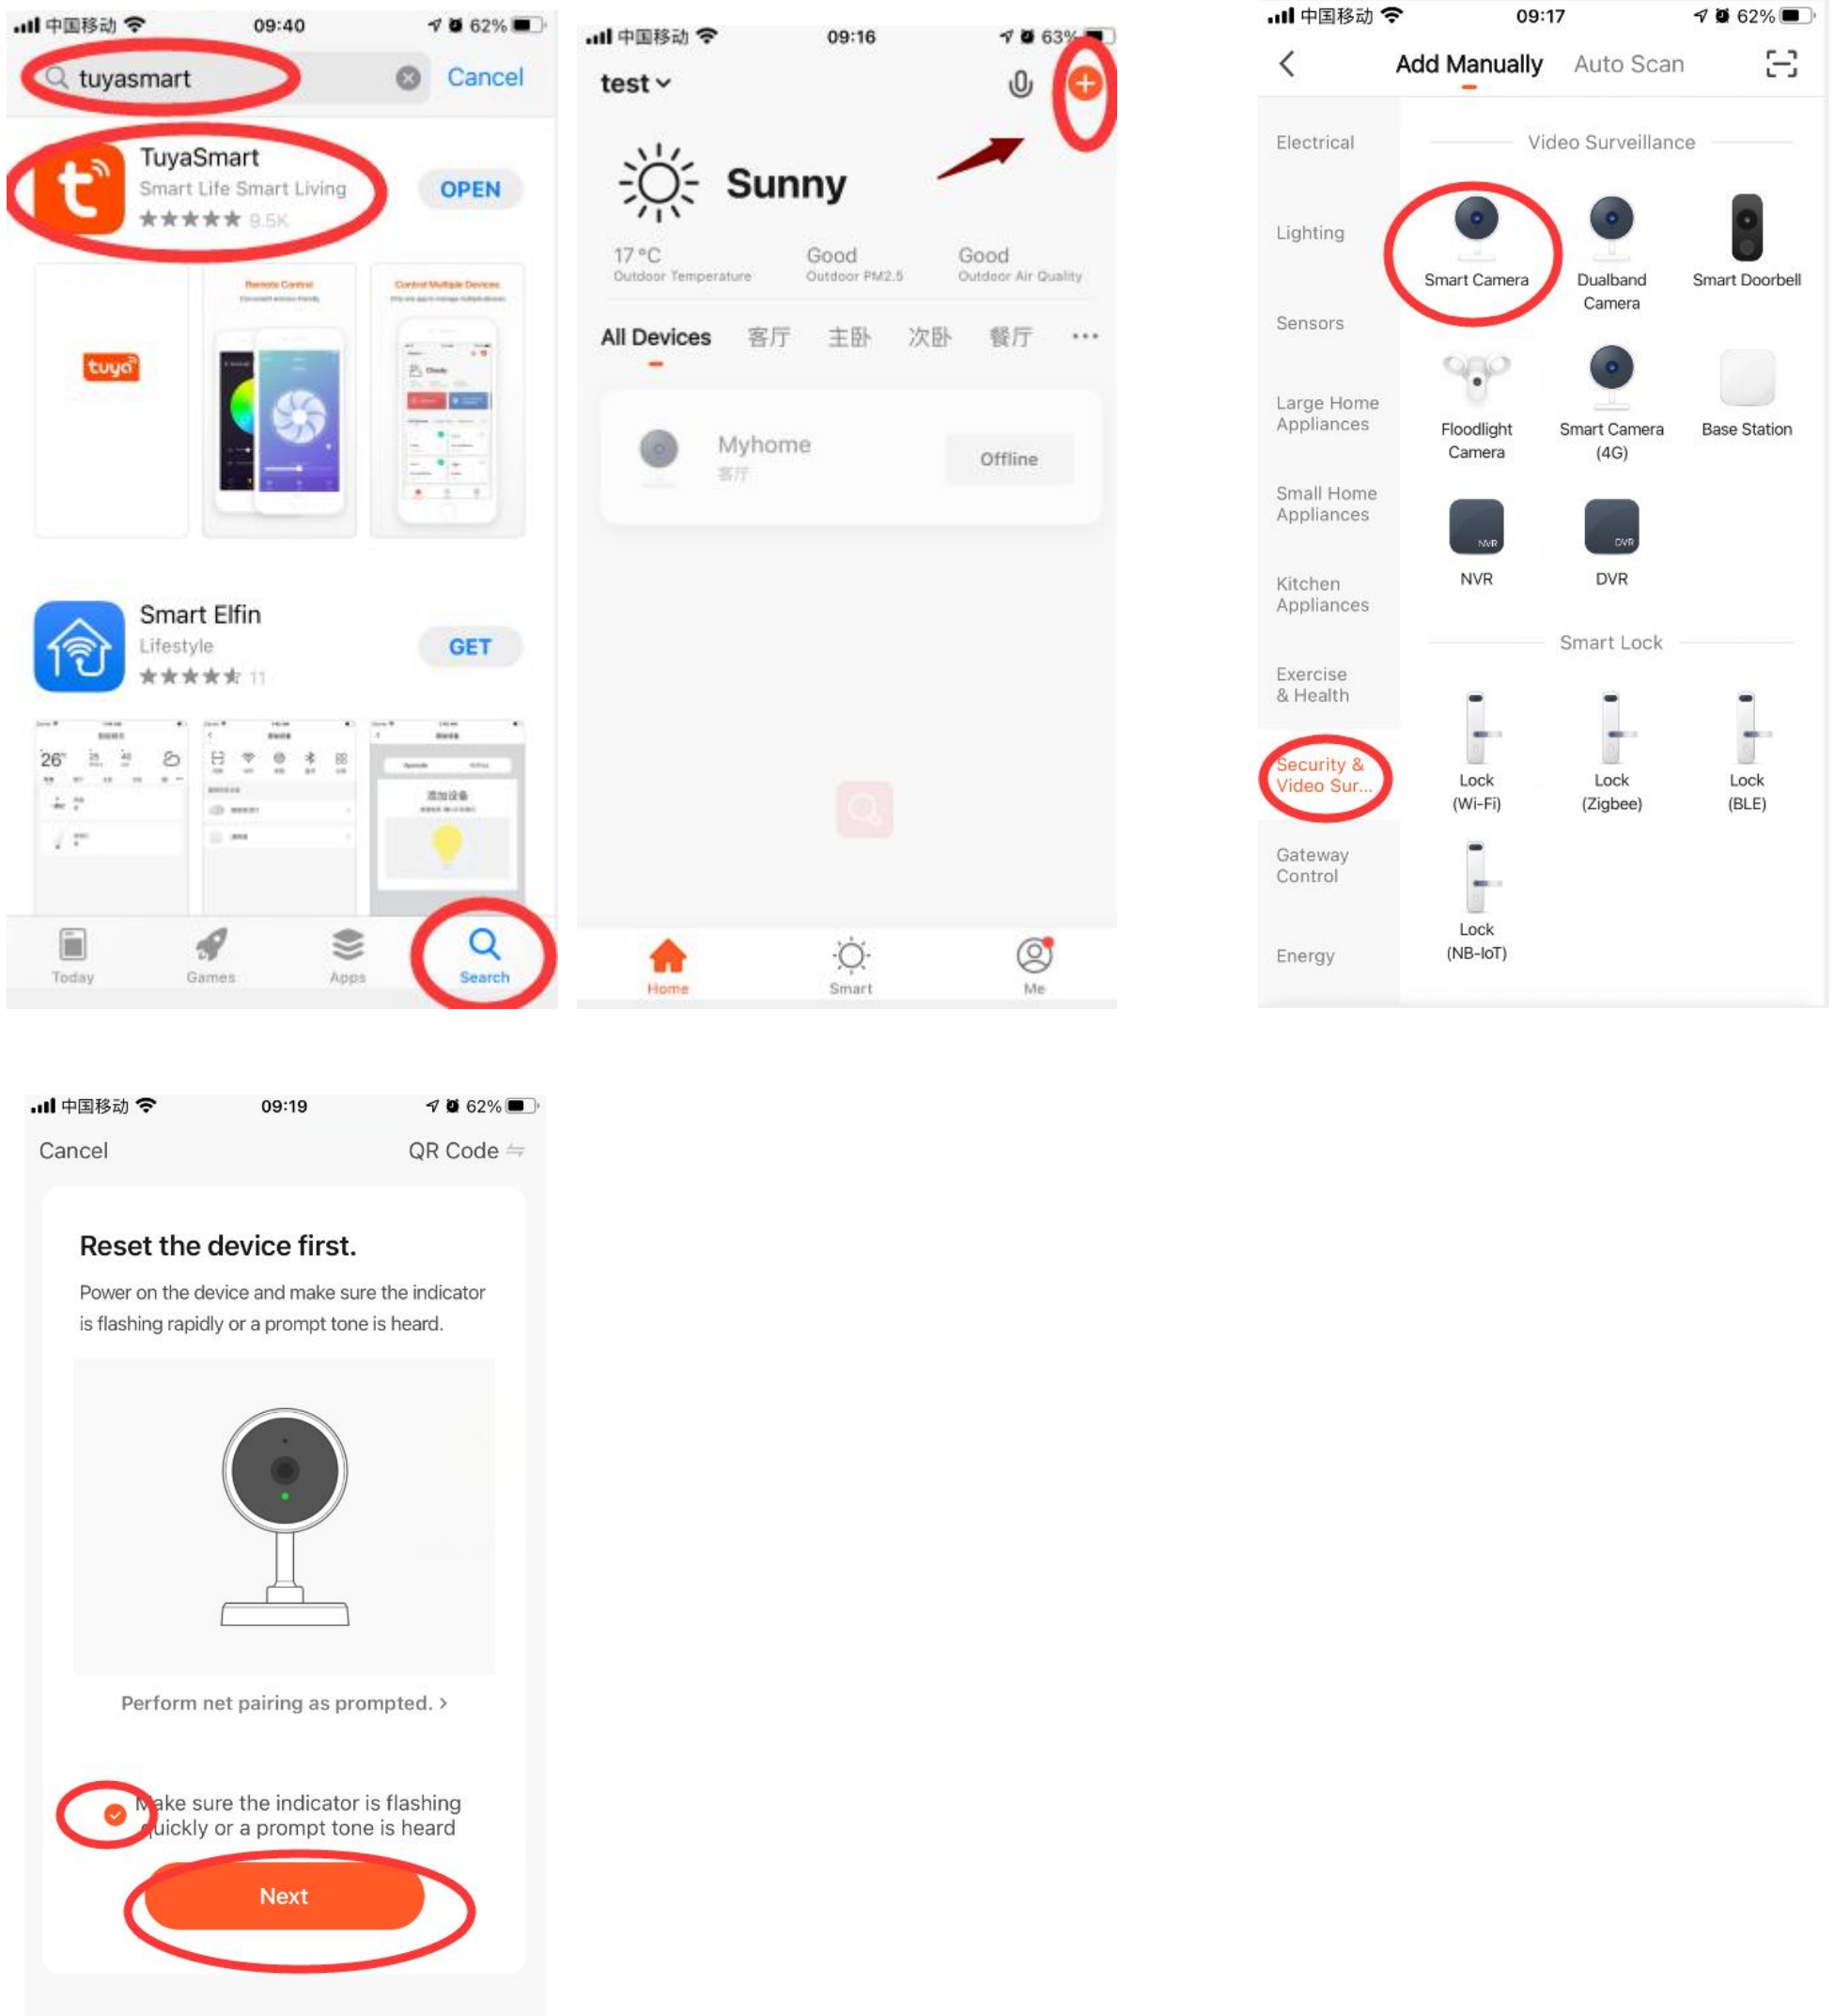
中国移动 09:40 62%

tuyasmart Cancel

TuyaSmart
Smart Life Smart Living
★★★★★ 9.5K
OPEN

tuya

Smart Elfin
Lifestyle
★★★★★ 11
GET

Today Games Apps Search

中国移动 09:16 63%

test

Sunny

17 °C
Outdoor Temperature
Good
Outdoor PM2.5
Good
Outdoor Air Quality

All Devices 客厅 主卧 次卧 餐厅 ···

Myhome
客厅
Offline

Home Smart Me

中国移动 09:17 62%

Add Manually Auto Scan

Electrical
Lighting
Sensors
Large Home Appliances
Small Home Appliances
Kitchen Appliances
Exercise & Health
Security & Video Sur...
Gateway Control
Energy

Video Surveillance
Smart Camera
Dualband Camera
Smart Doorbell
Floodlight Camera
Smart Camera (4G)
Base Station
NVR
DVR

Smart Lock
Lock (Wi-Fi)
Lock (Zigbee)
Lock (BLE)
Lock (NB-IoT)

中国移动 09:19 62%

Cancel QR Code

Reset the device first.

Power on the device and make sure the indicator is flashing rapidly or a prompt tone is heard.

Perform net pairing as prompted. >

Make sure the indicator is flashing quickly or a prompt tone is heard

Next